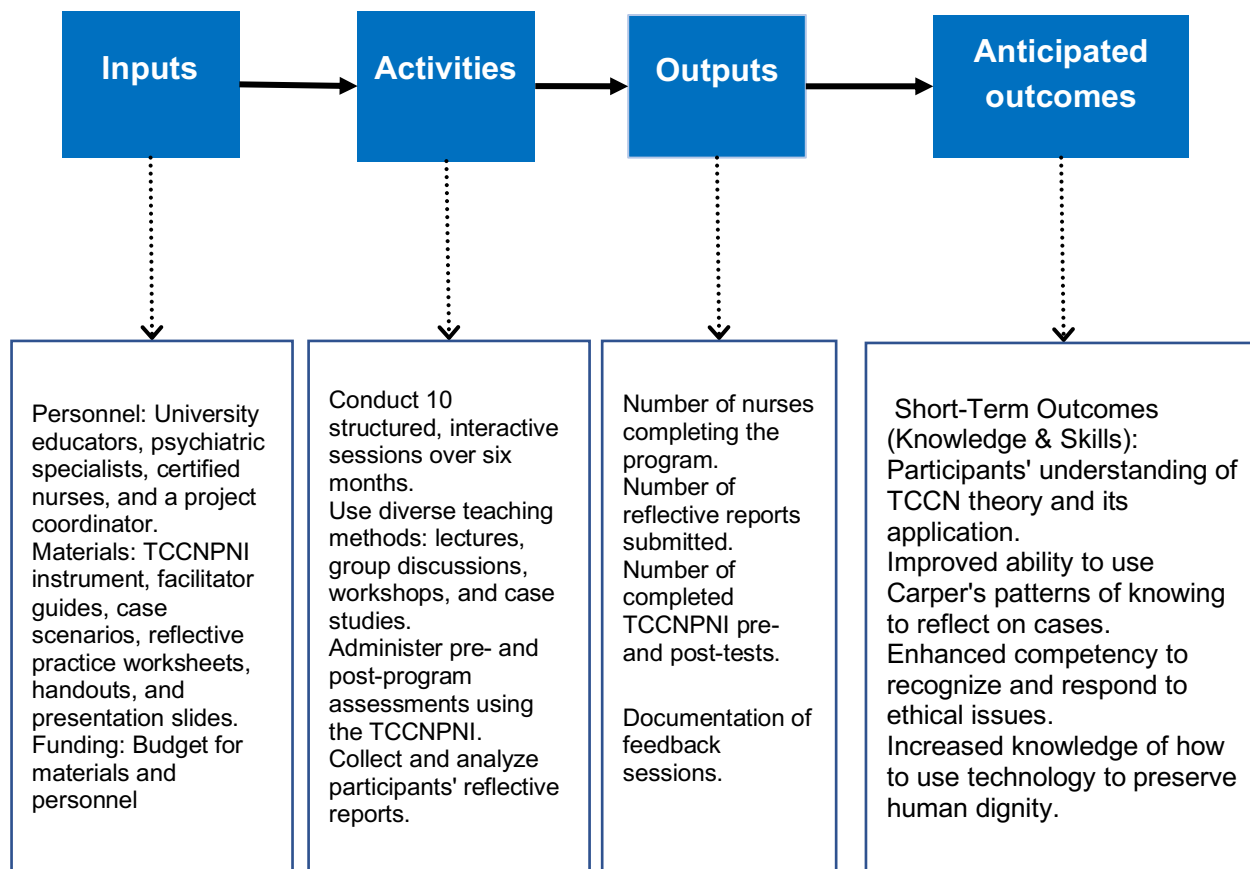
Inputs

Activities

Outputs

Anticipated outcomes

Personnel: University educators, psychiatric specialists, certified nurses, and a project coordinator.
Materials: TCCNPNI instrument, facilitator guides, case scenarios, reflective practice worksheets, handouts, and presentation slides.
Funding: Budget for materials and personnel

Conduct 10 structured, interactive sessions over six months.
Use diverse teaching methods: lectures, group discussions, workshops, and case studies.
Administer pre- and post-program assessments using the TCCNPNI.
Collect and analyze participants' reflective reports.

Number of nurses completing the program.
Number of reflective reports submitted.
Number of completed TCCNPNI pre- and post-tests.

Documentation of feedback sessions.

Short-Term Outcomes (Knowledge & Skills):
Participants' understanding of TCCN theory and its application.
Improved ability to use Carper's patterns of knowing to reflect on cases.
Enhanced competency to recognize and respond to ethical issues.
Increased knowledge of how to use technology to preserve human dignity.